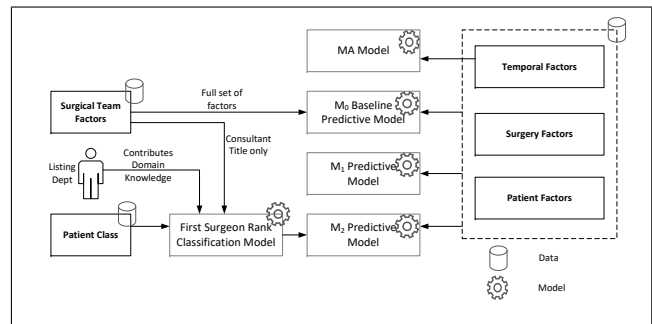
MA Model

Temporal Factors

Surgical Team Factors

Full set of factors

$M_0$ Baseline Predictive Model

Consultant Title only

Surgery Factors

Listing Dept

Contributes Domain Knowledge

$M_1$ Predictive Model

Patient Factors

Patient Class

First Surgeon Rank Classification Model

$M_2$ Predictive Model

Data

Model